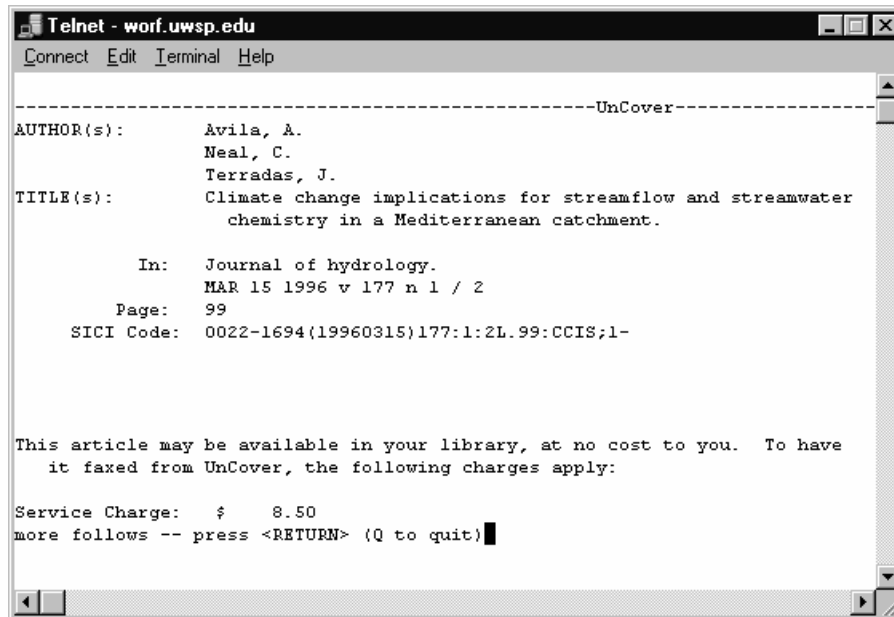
Telnet - worf.uwsp.edu

Connect Edit Terminal Help

------------------------------------------------------UnCover------------------

AUTHOR(s): Avila, A.
Neal, C.
Terradas, J.

TITLE(s): Climate change implications for streamflow and streamwater chemistry in a Mediterranean catchment.

In: Journal of hydrology.
MAR 15 1996 v 177 n 1 / 2

Page: 99

SICI Code: 0022-1694(19960315)177:1:2L.99:CCIS;1-

This article may be available in your library, at no cost to you. To have it faxed from UnCover, the following charges apply:

Service Charge: $ 8.50

more follows -- press <RETURN> (Q to quit)